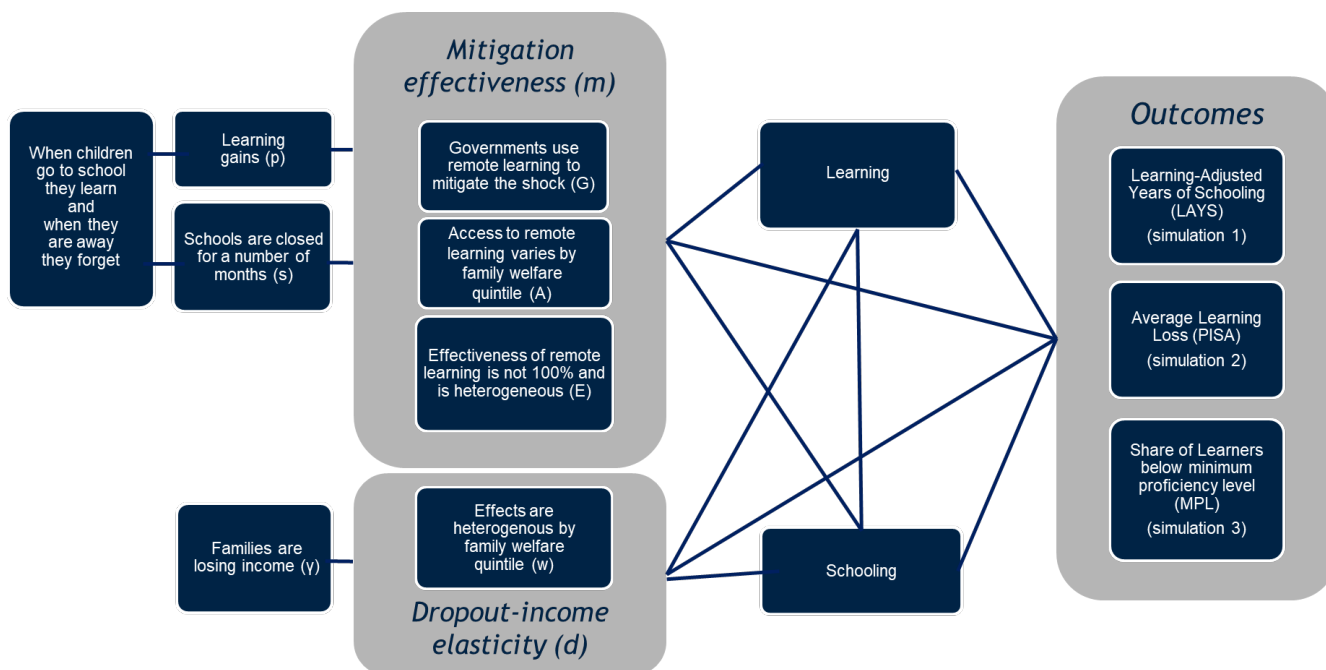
When children go to school they learn and when they are away they forget

Learning gains (p)

Schools are closed for a number of months (s)

Mitigation effectiveness (m)

Governments use remote learning to mitigate the shock (G)

Access to remote learning varies by family welfare quintile (A)

Effectiveness of remote learning is not 100% and is heterogeneous (E)

Families are losing income (γ)

Effects are heterogenous by family welfare quintile (w)

Dropout-income elasticity (d)

Learning

Schooling

Outcomes

Learning-Adjusted Years of Schooling (LAYS)
(simulation 1)

Average Learning Loss (PISA)
(simulation 2)

Share of Learners below minimum proficiency level (MPL)
(simulation 3)